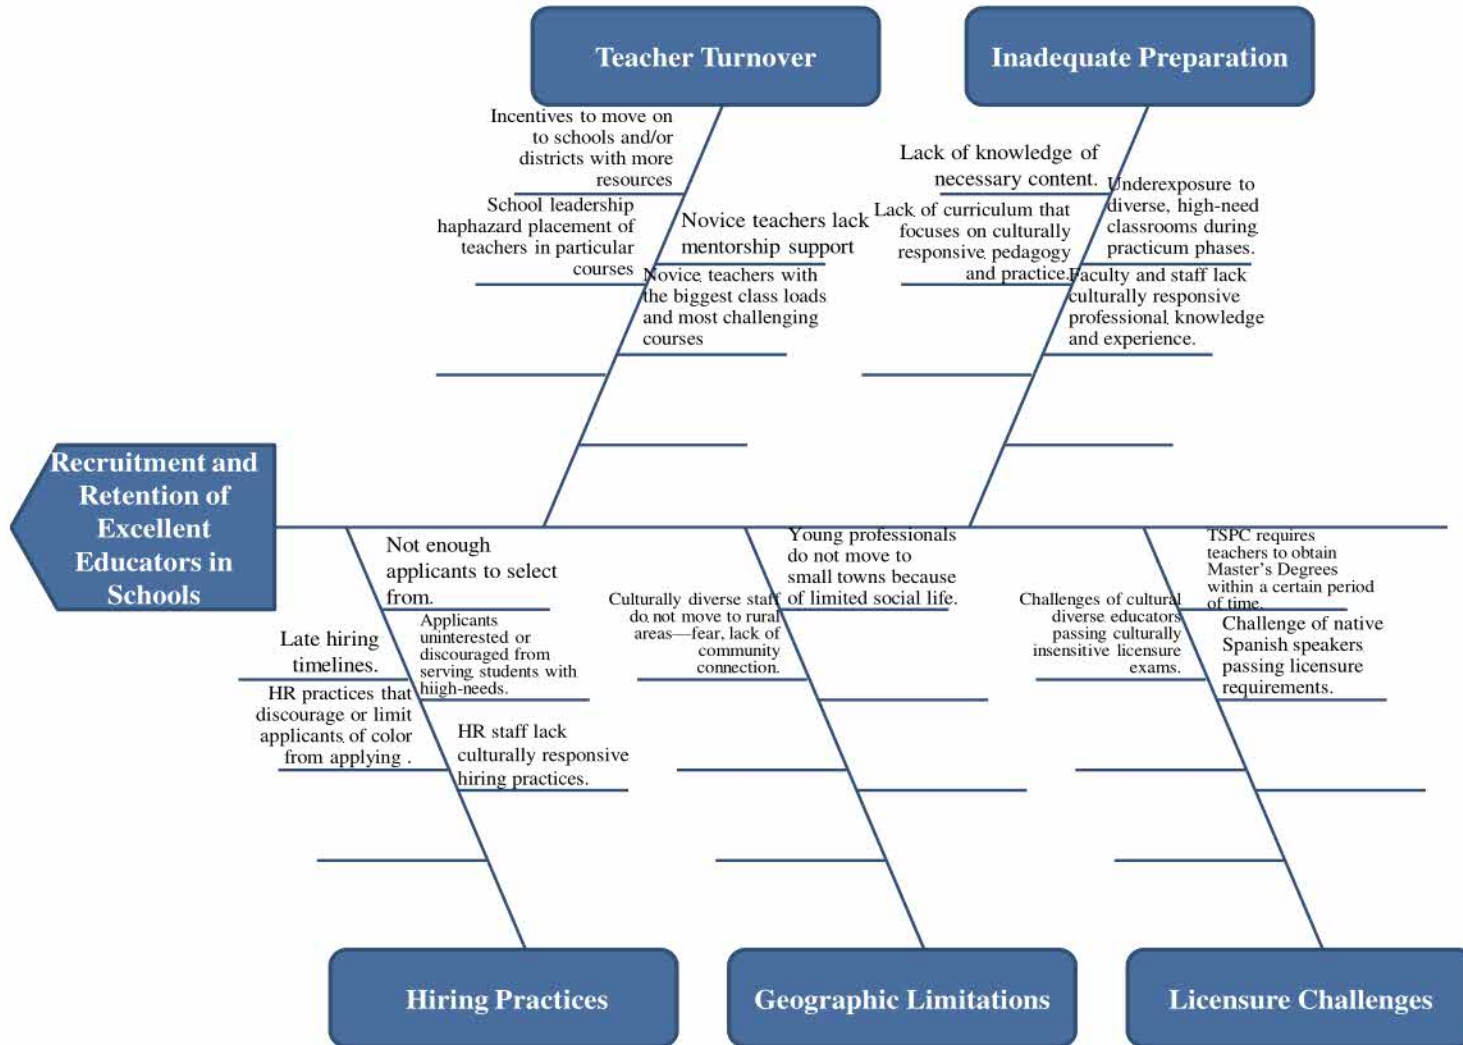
Teacher Turnover

Incentives to move on to schools and/or districts with more resources

School leadership haphazard placement of teachers in particular courses

Novice teachers lack mentorship support

Novice teachers with the biggest class loads and most challenging courses

Inadequate Preparation

Lack of knowledge of necessary content.

Lack of curriculum that focuses on culturally responsive pedagogy and practice.

Underexposure to diverse, high-need classrooms during practicum phases.

Faculty and staff lack culturally responsive professional knowledge and experience.

Recruitment and Retention of Excellent Educators in Schools

Not enough applicants to select from.

Late hiring timelines.

Applicants uninterested or discouraged from serving students with hiigh-needs.

HR practices that discourage or limit applicants of color from applying .

HR staff lack culturally responsive hiring practices.

Young professionals do not move to small towns because of limited social life.

Culturally diverse staff do not move to rural areas—fear, lack of community connection.

TSPC requires teachers to obtain Master's Degrees within a certain period of time.

Challenges of cultural diverse educators passing culturally insensitive licensure exams.

Challenge of native Spanish speakers passing licensure requirements.

Hiring Practices

Geographic Limitations

Licensure Challenges